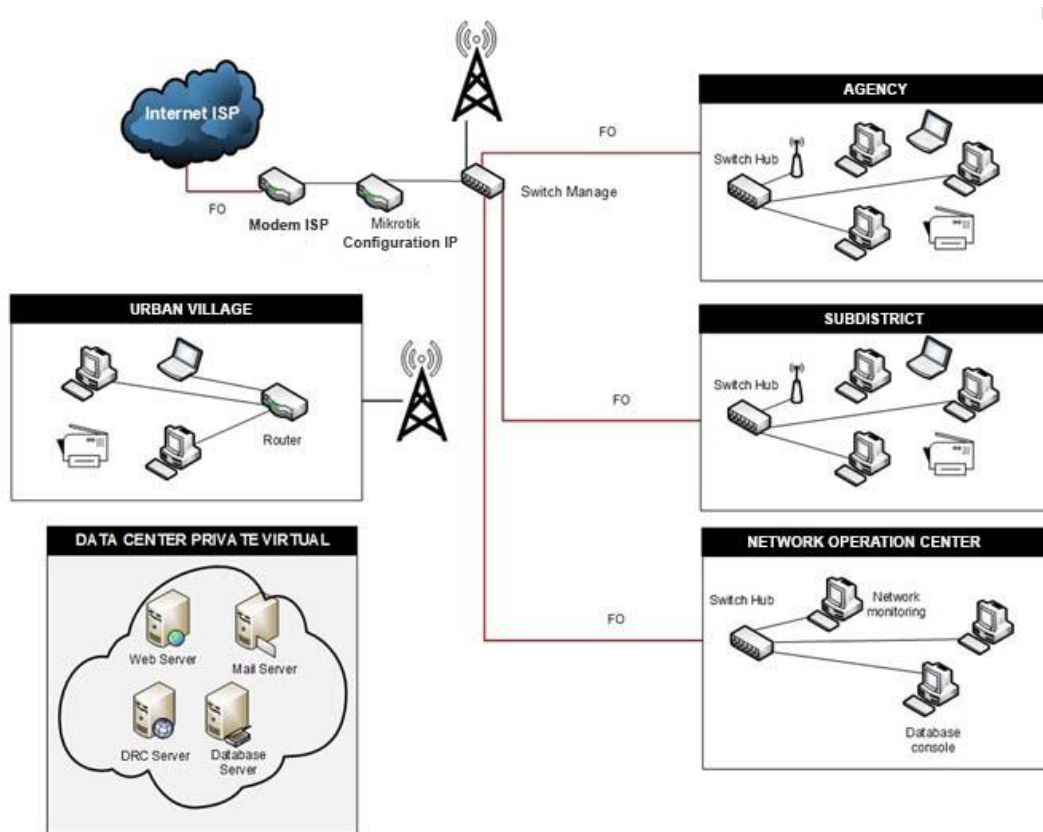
Internet ISP

FO

Modem ISP

Mikrotik
Configuration IP

Switch Manage

FO

AGENCY

Switch Hub

URBAN VILLAGE

Router

SUBDISTRICT

Switch Hub

FO

DATA CENTER PRIVA TE VIRTUAL

Web Server

Mail Server

DRC Server

Database Server

NETWORK OPERATION CENTER

Switch Hub

Network monitoring

FO

Database console